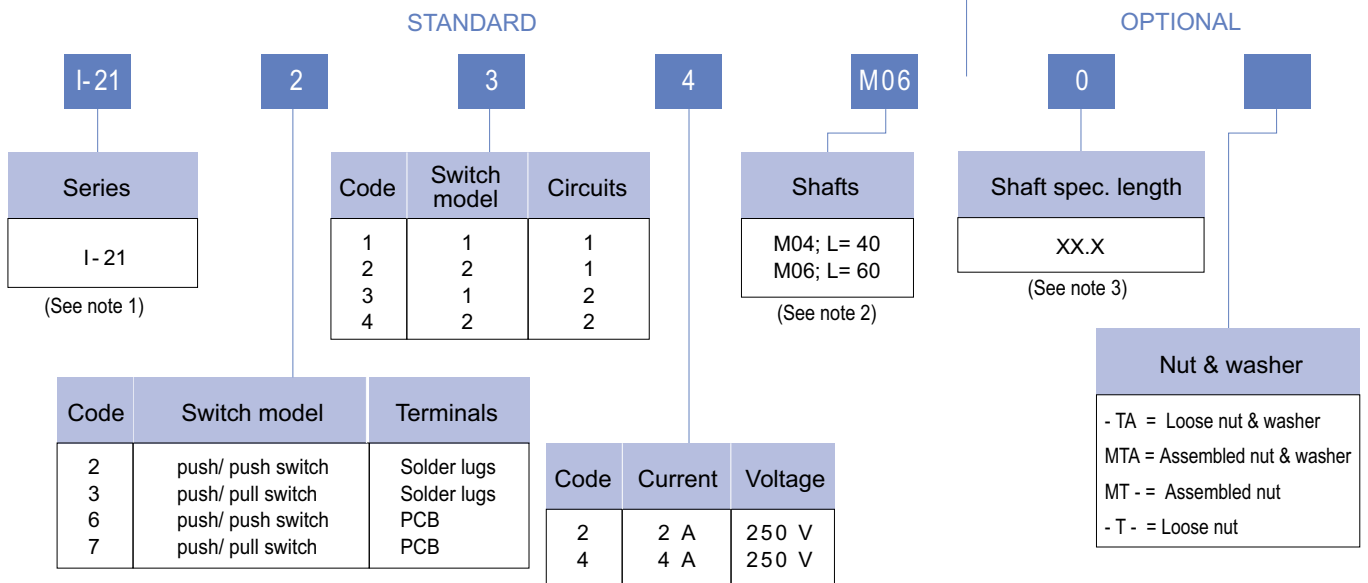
STANDARD

OPTIONAL

I-21 2 3 4 M06 0

Series

I-21

(See note 1)

| Code | Switch model | Circuits |
|---|---|---|
| 1 | 1 | 1 |
| 2 | 2 | 1 |
| 3 | 1 | 2 |
| 4 | 2 | 2 |

Shafts

M04; L= 40
M06; L= 60

(See note 2)

Shaft spec. length

XX.X

(See note 3)

| Code | Switch model | Terminals |
|---|---|---|
| 2 | push/ push switch | Solder lugs |
| 3 | push/ pull switch | Solder lugs |
| 6 | push/ push switch | PCB |
| 7 | push/ pull switch | PCB |

| Code | Current | Voltage |
|---|---|---|
| 2 | 2 A | 250 V |
| 4 | 4 A | 250 V |

Nut & washer

- TA = Loose nut & washer
MTA = Assembled nut & washer
MT - = Assembled nut
- T - = Loose nut